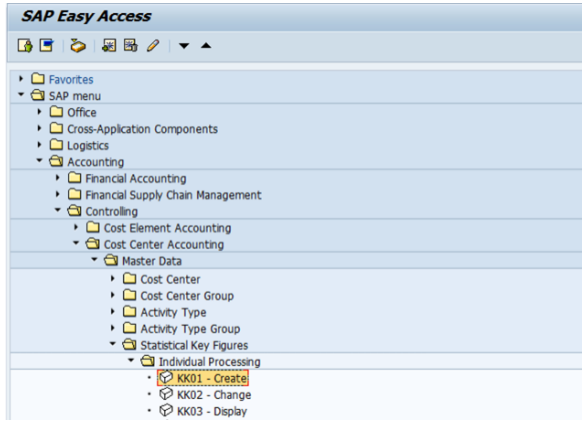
SAP Easy Access

Favorites
SAP menu
Office
Cross-Application Components
Logistics
Accounting
Financial Accounting
Financial Supply Chain Management
Controlling
Cost Element Accounting
Cost Center Accounting
Master Data
Cost Center
Cost Center Group
Activity Type
Activity Type Group
Statistical Key Figures
Individual Processing
KK01 - Create
KK02 - Change
KK03 - Display